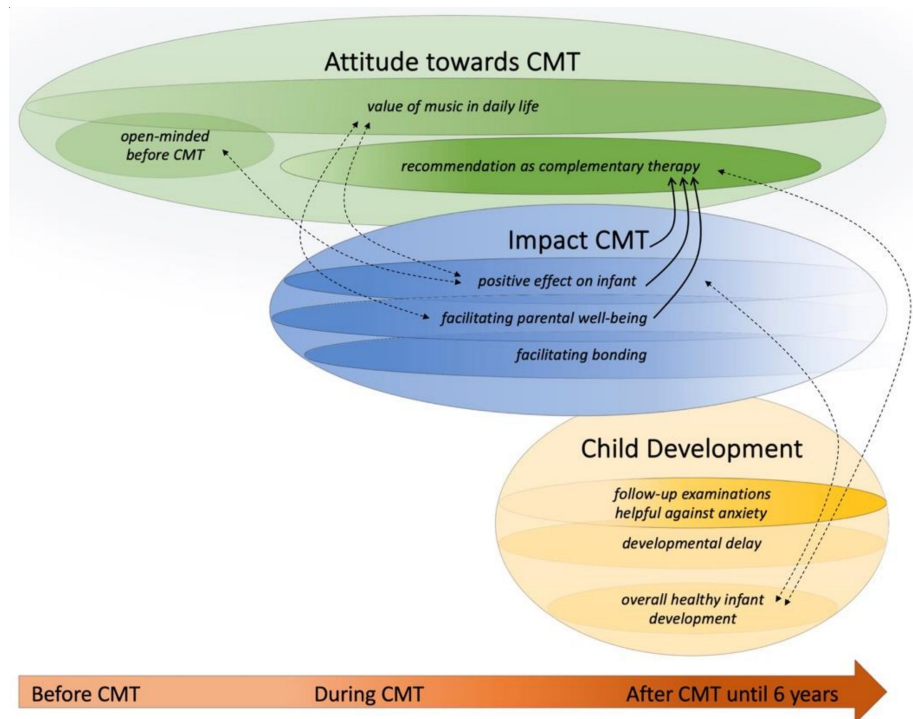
Attitude towards CMT

value of music in daily life

open-minded before CMT

recommendation as complementary therapy

Impact CMT

positive effect on infant

facilitating parental well-being

facilitating bonding

Child Development

follow-up examinations helpful against anxiety

developmental delay

overall healthy infant development

Before CMT

During CMT

After CMT until 6 years